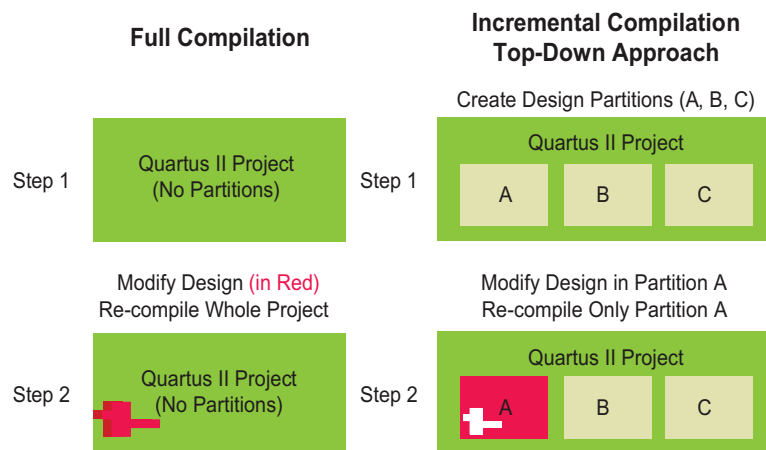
Full Compilation

Step 1

Quartus II Project
(No Partitions)

Modify Design (in Red)
Re-compile Whole Project

Step 2

Quartus II Project
(No Partitions)

Incremental Compilation
Top-Down Approach

Create Design Partitions (A, B, C)

Step 1

Quartus II Project

A

B

C

Modify Design in Partition A
Re-compile Only Partition A

Step 2

Quartus II Project

A

B

C